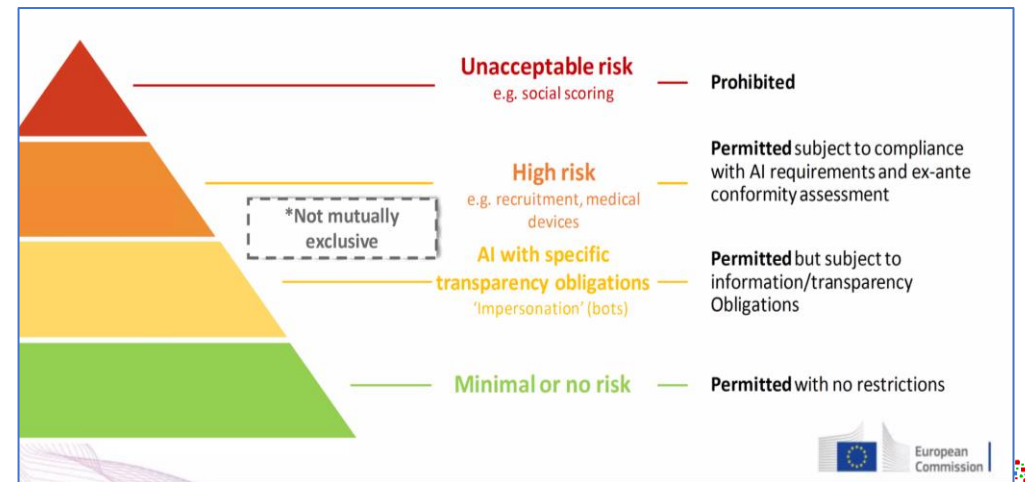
Unacceptable risk
e.g. social scoring

Prohibited

High risk
e.g. recruitment, medical devices

Permitted subject to compliance with AI requirements and ex-ante conformity assessment

*Not mutually exclusive

AI with specific transparency obligations
'Impersonation' (bots)

Permitted but subject to information/transparency Obligations

Minimal or no risk

Permitted with no restrictions

European Commission